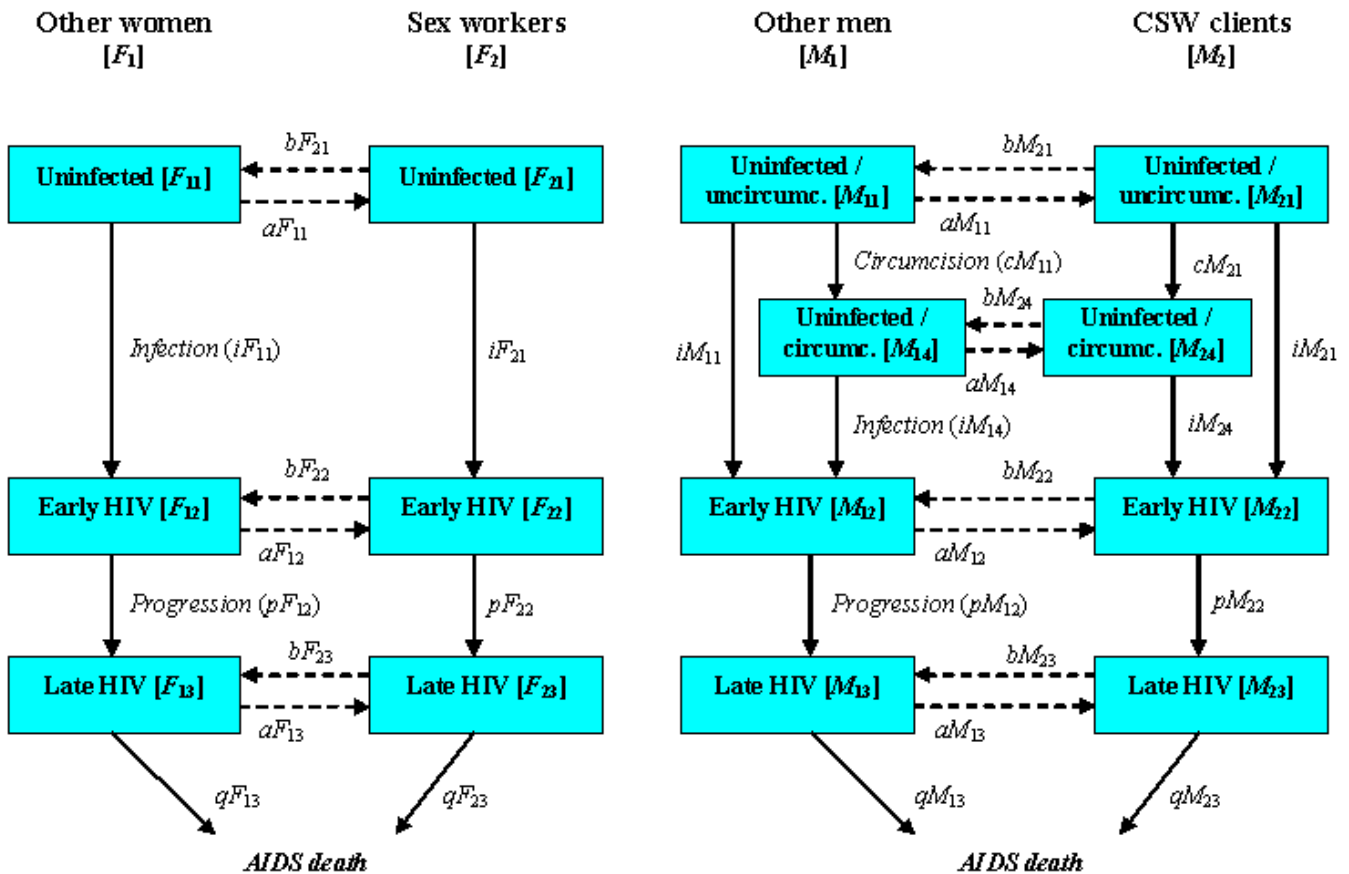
Other women
[$F_1$]

Sex workers
[$F_2$]

Other men
[$M_1$]

CSW clients
[$M_2$]

$bF_{21}$

Uninfected [$F_{11}$]

Uninfected [$F_{21}$]

$aF_{11}$

Infection ($iF_{11}$)

$iF_{21}$

$bF_{22}$

Early HIV [$F_{12}$]

Early HIV [$F_{22}$]

$aF_{12}$

Progression ($pF_{12}$)

$pF_{22}$

$bF_{23}$

Late HIV [$F_{13}$]

Late HIV [$F_{23}$]

$aF_{13}$

$qF_{13}$

$qF_{23}$

AIDS death

$bM_{21}$

Uninfected / uncircumc. [$M_{11}$]

Uninfected / uncircumc. [$M_{21}$]

$aM_{11}$

Circumcision ($cM_{11}$)

$cM_{21}$

$bM_{24}$

Uninfected / circumc. [$M_{14}$]

Uninfected / circumc. [$M_{24}$]

$aM_{14}$

$iM_{11}$

$iM_{21}$

Infection ($iM_{14}$)

$iM_{24}$

$bM_{22}$

Early HIV [$M_{12}$]

Early HIV [$M_{22}$]

$aM_{12}$

Progression ($pM_{12}$)

$pM_{22}$

$bM_{23}$

Late HIV [$M_{13}$]

Late HIV [$M_{23}$]

$aM_{13}$

$qM_{13}$

$qM_{23}$

AIDS death